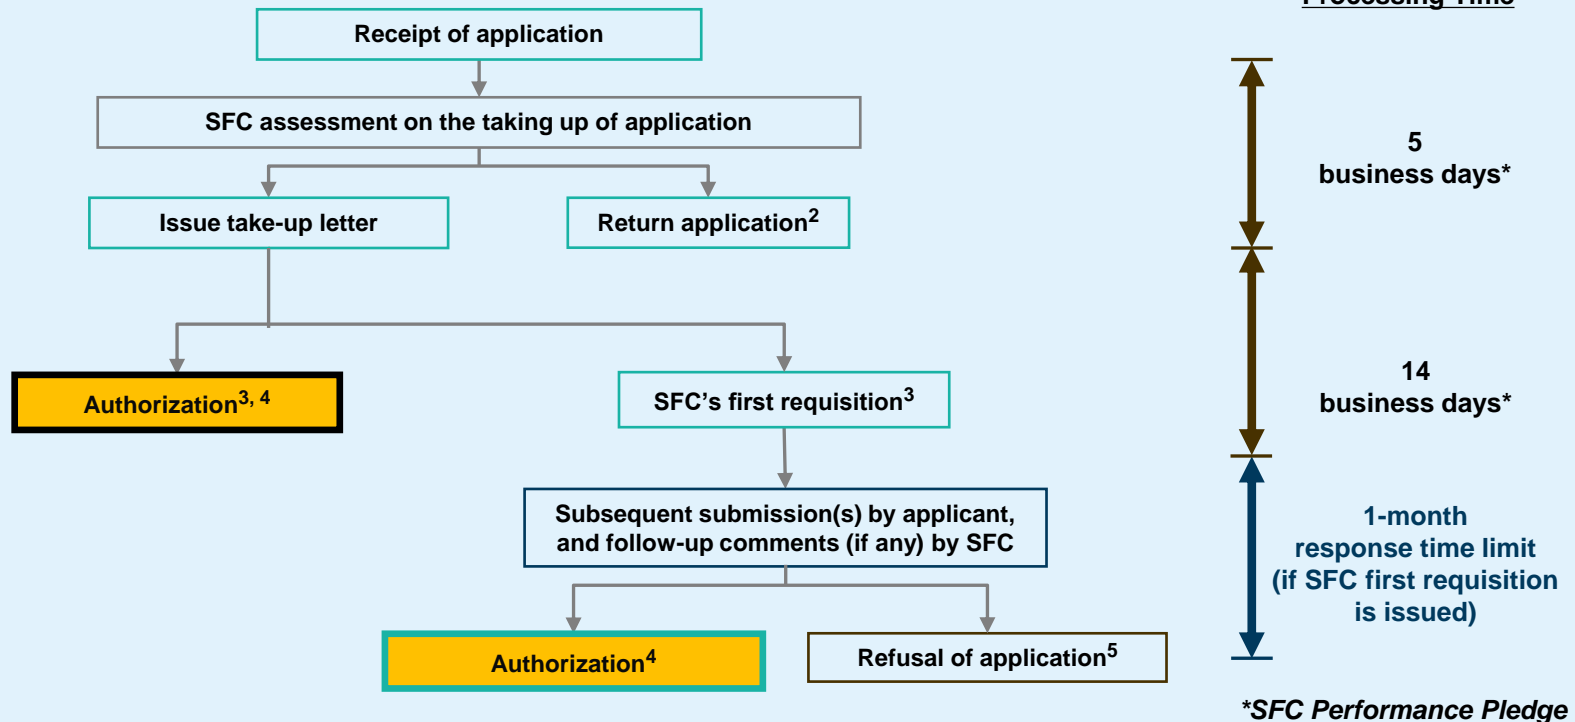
Processing Time

Receipt of application

SFC assessment on the taking up of application

Issue take-up letter

Return application$^2$

Authorization$^{3, 4}$

SFC's first requisition$^3$

Subsequent submission(s) by applicant, and follow-up comments (if any) by SFC

Authorization$^4$

Refusal of application$^5$

5 business days*

14 business days*

1-month response time limit (if SFC first requisition is issued)

*SFC Performance Pledge